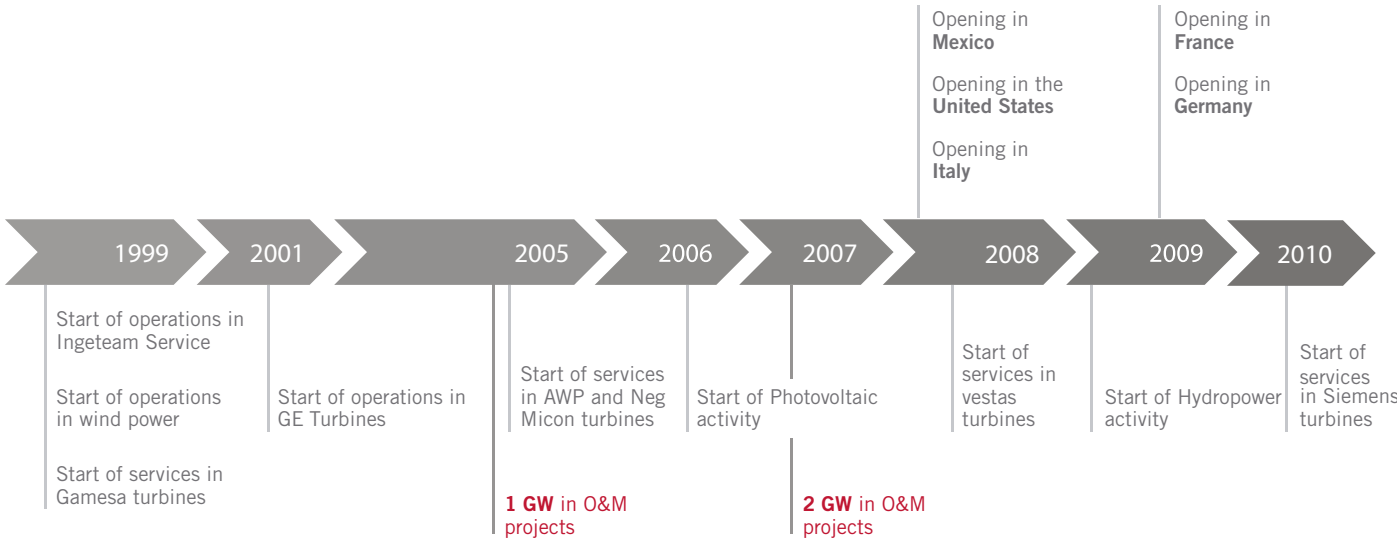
Opening in **Mexico**

Opening in the **United States**

Opening in **Italy**

Opening in **France**

Opening in **Germany**

1999

2001

2005

2006

2007

2008

2009

2010

Start of operations in Ingeteam Service

Start of operations in wind power

Start of services in Gamesa turbines

Start of operations in GE Turbines

**1 GW** in O&M projects

Start of services in AWP and Neg Micon turbines

Start of Photovoltaic activity

**2 GW** in O&M projects

Start of services in vestas turbines

Start of Hydropower activity

Start of services in Siemens turbines